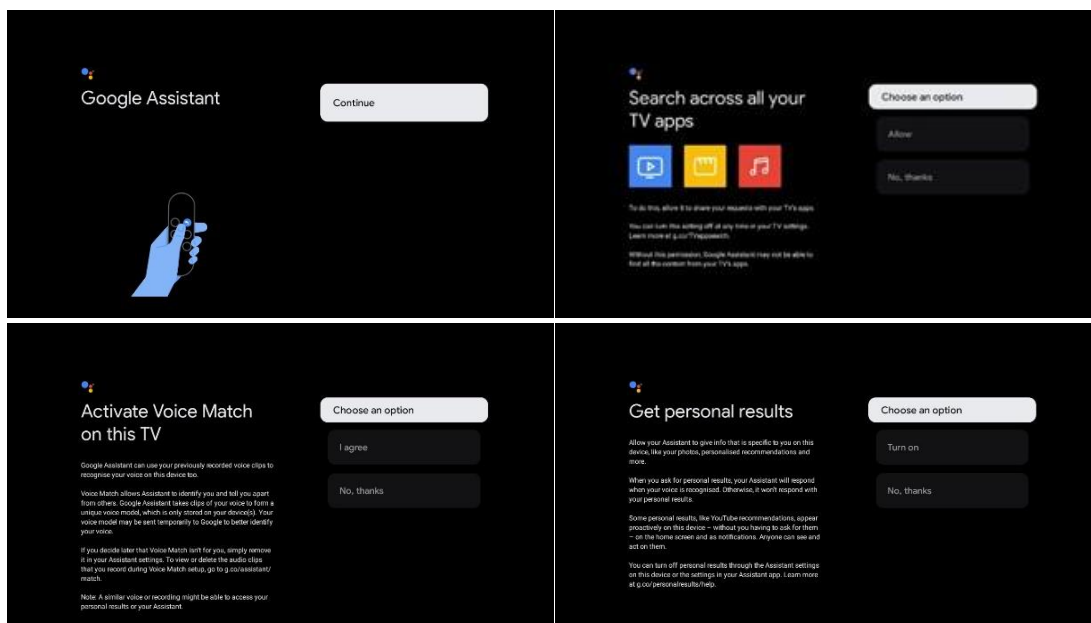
Google Assistant

Continue

Search across all your TV apps

To do this, allow it to share your requests with your TV's apps.

You can turn this setting off at any time in your TV settings. Learn more at g.co/TVappsearch.

Without this permission, Google Assistant may not be able to find all the content from your TV's apps.

Choose an option

Allow

No, thanks

Activate Voice Match on this TV

Google Assistant can use your previously recorded voice clips to recognise your voice on this device too.

Voice Match allows Assistant to identify you and tell you apart from others. Google Assistant takes clips of your voice to form a unique voice model, which is only stored on your device(s). Your voice model may be sent temporarily to Google to better identify your voice.

If you decide later that Voice Match isn't for you, simply remove it in your Assistant settings. To view or delete the audio clips that you record during Voice Match setup, go to g.co/assistant/match.

Note: A similar voice or recording might be able to access your personal results or your Assistant.

Choose an option

I agree

No, thanks

Get personal results

Allow your Assistant to give info that is specific to you on this device, like your photos, personalised recommendations and more.

When you ask for personal results, your Assistant will respond when your voice is recognised. Otherwise, it won't respond with your personal results.

Some personal results, like YouTube recommendations, appear proactively on this device – without you having to ask for them – on the home screen and as notifications. Anyone can see and act on them.

You can turn off personal results through the Assistant settings on this device or the settings in your Assistant app. Learn more at g.co/personalresults/help.

Choose an option

Turn on

No, thanks